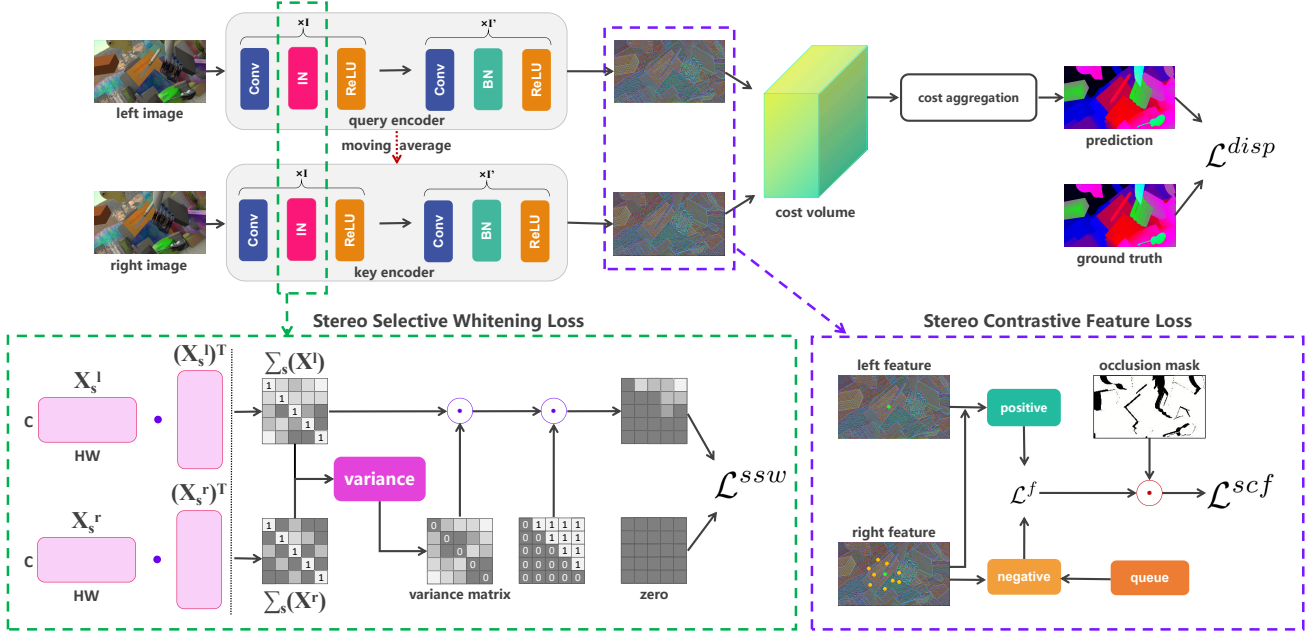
×l
×l'
Conv
IN
ReLU
Conv
BN
ReLU
left image
query encoder
moving average
×l
×l'
Conv
IN
ReLU
Conv
BN
ReLU
right image
key encoder
cost volume
cost aggregation
prediction
$\mathcal{L}^{disp}$
ground truth

Stereo Selective Whitening Loss
$\mathbf{X_s}^{\mathbf{l}}$
C
HW
$(\mathbf{X_s}^{\mathbf{l}})^T$
$\sum_s(\mathbf{X}^{\mathbf{l}})$
1
1
1
1
1
variance
$\mathbf{X_s}^{\mathbf{r}}$
C
HW
$(\mathbf{X_s}^{\mathbf{r}})^T$
1
1
1
1
1
$\sum_s(\mathbf{X}^{\mathbf{r}})$
0
0
0
0
0
variance matrix
0 1 1 1 1
0 0 1 1 1
0 0 0 1 1
0 0 0 0 1
0 0 0 0 0
zero
$\mathcal{L}^{ssw}$

Stereo Contrastive Feature Loss
left feature
positive
occlusion mask
$\mathcal{L}^{f}$
$\mathcal{L}^{scf}$
right feature
negative
queue